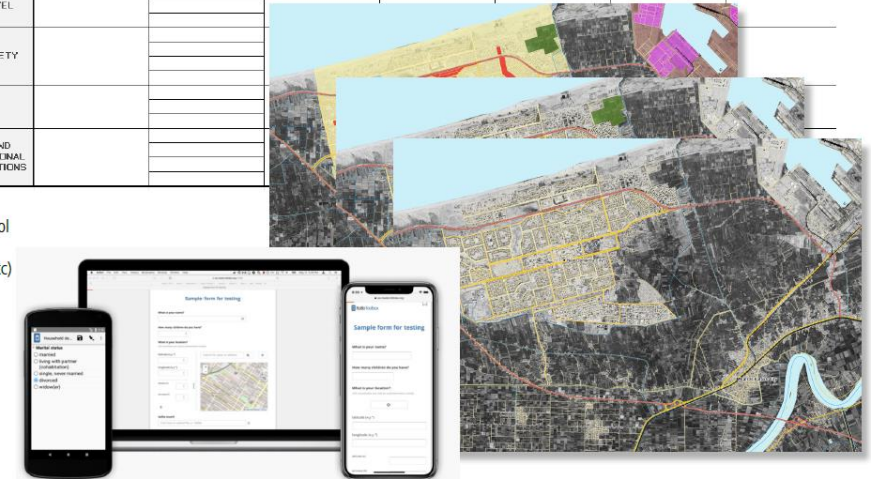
VEL

ETY

ND
IONAL
TIONS

ol

c)

Household da...

Marital status
married
living with partner (cohabitation)
single, never married
divorced
widow(er)

Sample form for testing

What is your name?

How many children do you have?

What is your location?

latitude (x.y °)

longitude (x.y °)

altitude (m)

Sample form for testing

What is your name?

How many children do you have?

What is your location?

latitude (x.y °)

longitude (x.y °)